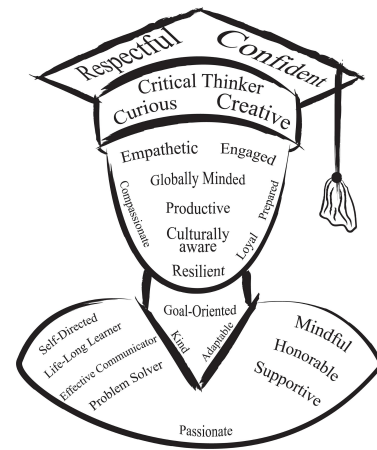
Respectful Confident

Critical Thinker
Curious Creative

Empathetic Engaged
Globally Minded
Compassionate
Productive
Prepared
Culturally aware
Loyal
Resilient

Goal-Oriented
Kind
Adaptable

Self-Directed
Life-Long Learner
Effective Communicator
Problem Solver

Mindful
Honorable
Supportive

Passionate